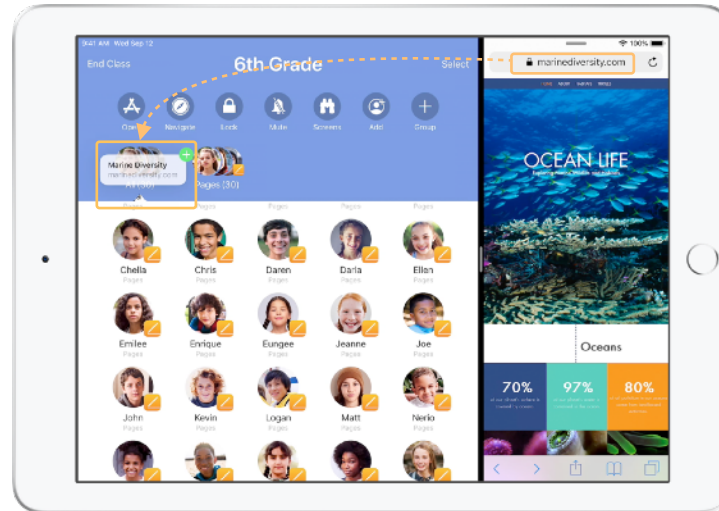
9:41 AM Wed Sep 12

End Class

6th Grade

Select

Open

Navigate

Lock

Mute

Screens

Add

Group

Marine Diversity
marinediversity.com

All (30)

Pages (30)

Pages

Pages

Pages

Chelia
Pages

Chris
Pages

Daren
Pages

Daria
Pages

Ellan
Pages

Emilee
Pages

Enrique
Pages

Eungee
Pages

Jeanne
Pages

Joe
Pages

John
Pages

Kevin
Pages

Logan
Pages

Matt
Pages

Nerio
Pages

100%

marinediversity.com

OCEAN LIFE

Oceans

70%

97%

80%